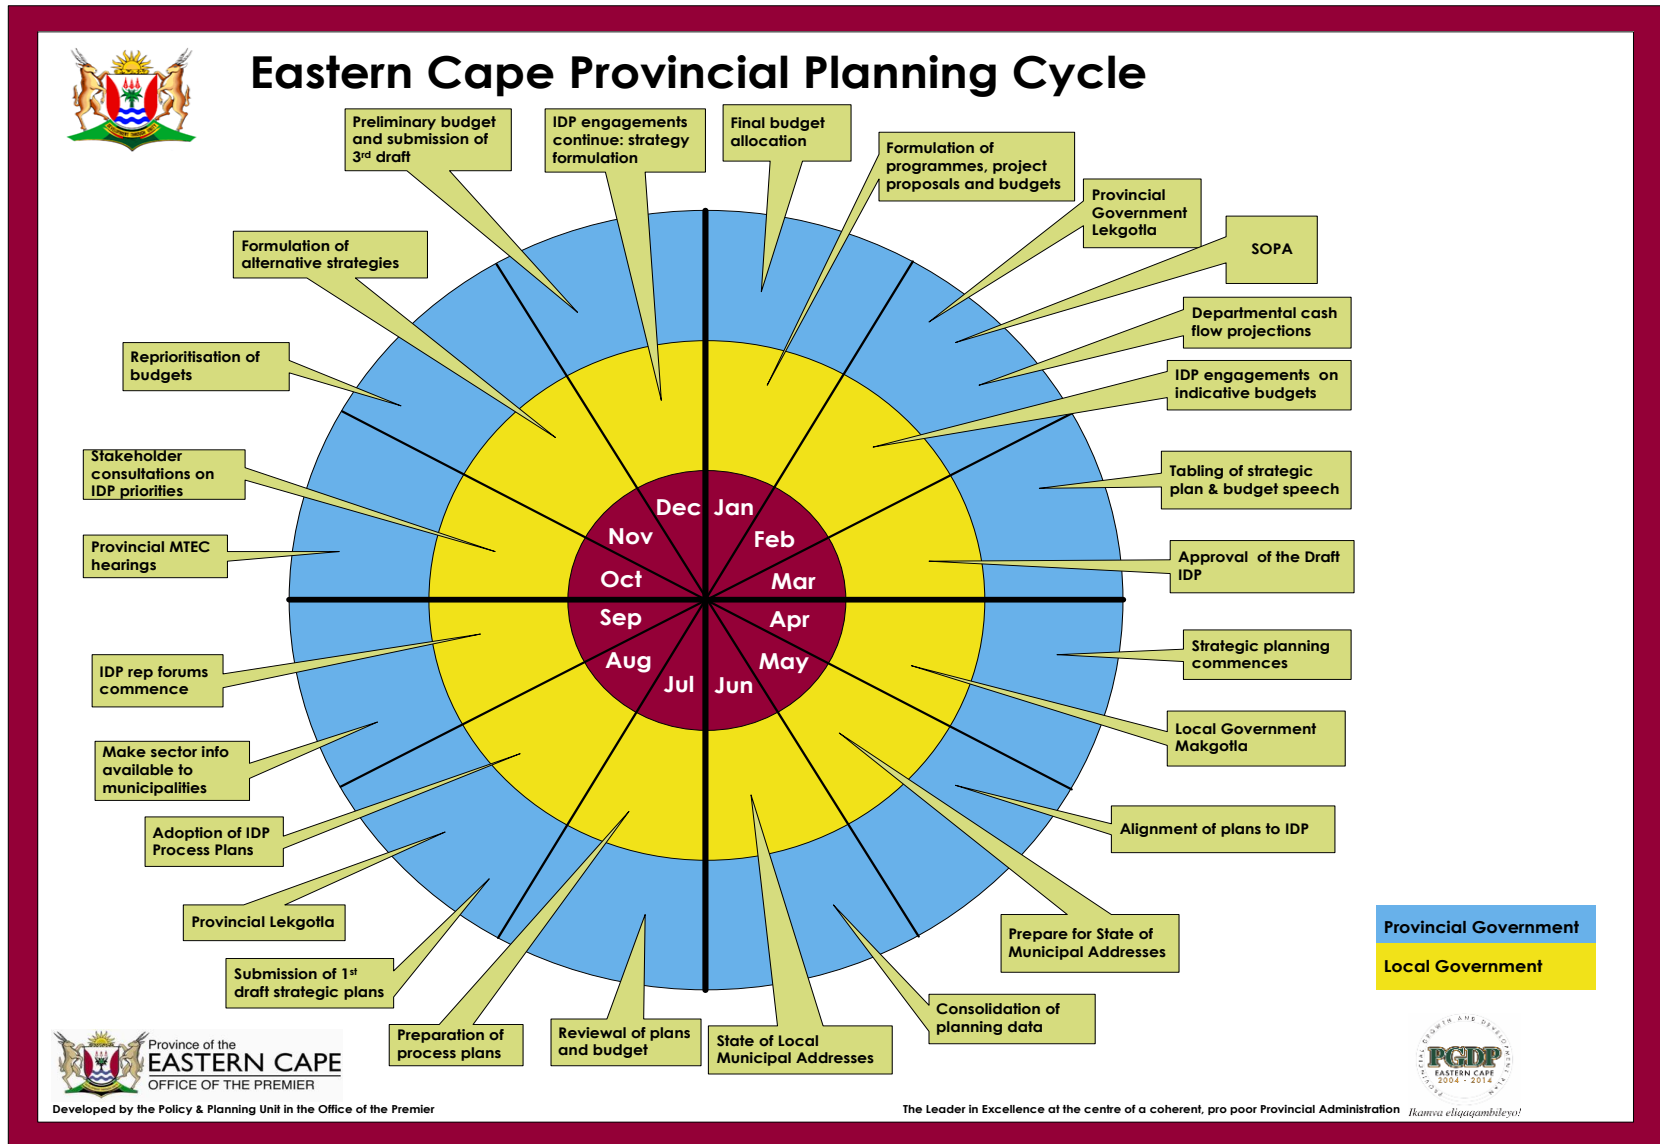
Eastern Cape Provincial Planning Cycle

Preliminary budget and submission of 3rd draft

IDP engagements continue: strategy formulation

Final budget allocation

Formulation of programmes, project proposals and budgets

Provincial Government Lekgotla

SOPA

Departmental cash flow projections

IDP engagements on indicative budgets

Tabling of strategic plan & budget speech

Approval of the Draft IDP

Strategic planning commences

Local Government Makgotla

Alignment of plans to IDP

Prepare for State of Municipal Addresses

Consolidation of planning data

State of Local Municipal Addresses

Reviewal of plans and budget

Preparation of process plans

Submission of 1st draft strategic plans

Provincial Lekgotla

Adoption of IDP Process Plans

Make sector info available to municipalities

IDP rep forums commence

Provincial MTEC hearings

Stakeholder consultations on IDP priorities

Reprioritisation of budgets

Formulation of alternative strategies

Dec Jan Feb Mar Apr May Jun Jul Aug Sep Oct Nov

Provincial Government

Local Government

Province of the EASTERN CAPE OFFICE OF THE PREMIER

Developed by the Policy & Planning Unit in the Office of the Premier

The Leader in Excellence at the centre of a coherent, pro poor Provincial Administration

PGDP EASTERN CAPE 2004 - 2014

Ikamva eliqaqambileyo!